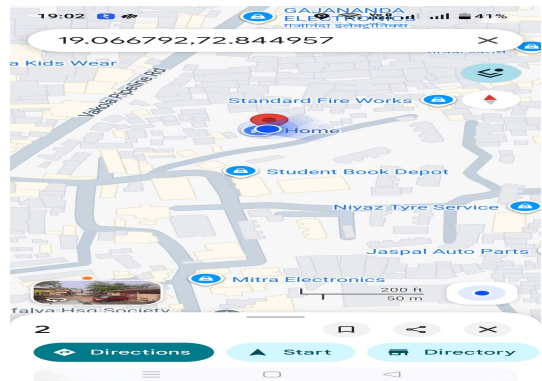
19:02
GAJANANDA ELECTRICALS
गजानंदा इलेक्ट्रिकल्स
41%
19.066792,72.844957
a Kids Wear
Vakola Pipeline Rd
Standard Fire Works
Home
Student Book Depot
Niyaz Tyre Service
Jaspal Auto Parts
Mitra Electronics
200 ft
50 m
Talya Hsg Society
2
Directions
Start
Directory